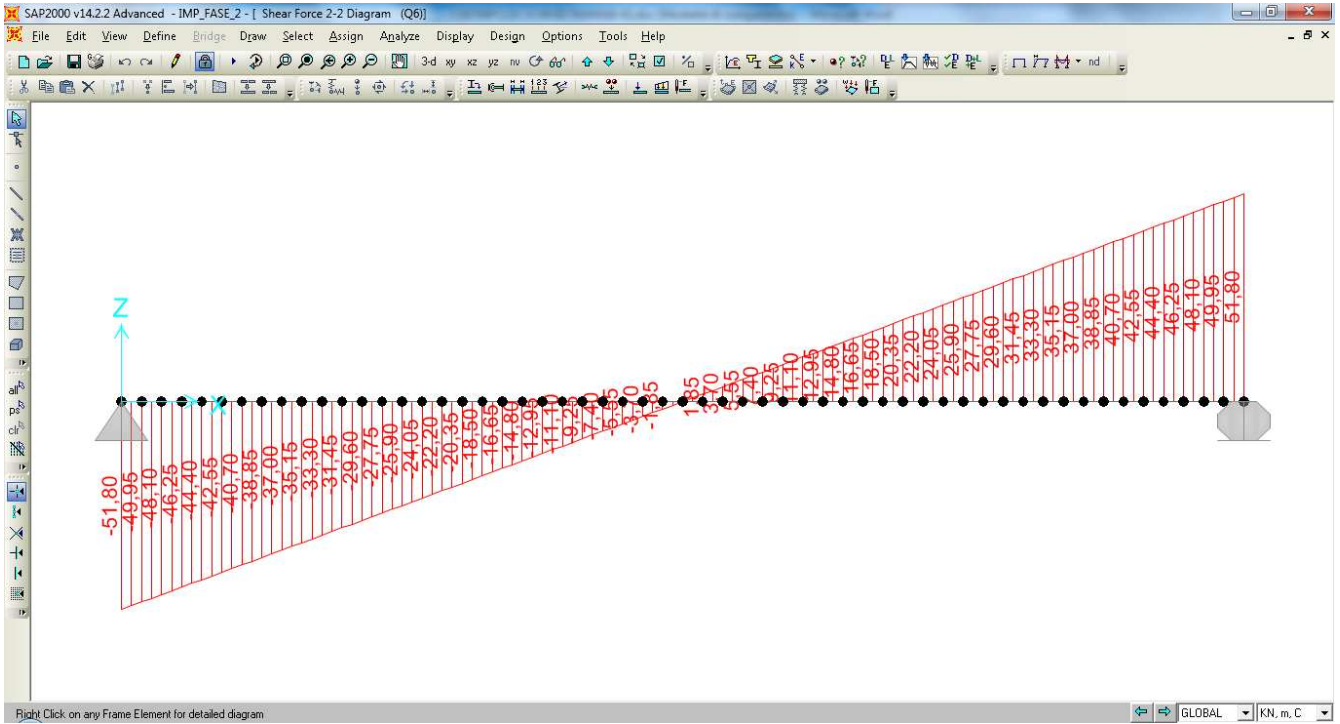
SAP2000 v14.2.2 Advanced - IMP_FASE_2 - [ Shear Force 2-2 Diagram (Q6)]

File Edit View Define Bridge Draw Select Assign Analyze Display Design Options Tools Help

3-d xy xz yz nv

Z

X

-51,80 -49,95 -48,10 -46,25 -44,40 -42,55 -40,70 -38,85 -37,00 -35,15 -33,30 -31,45 -29,60 -27,75 -25,90 -24,05 -22,20 -20,35 -18,50 -16,65 -14,80 -12,95 -11,10 -9,25 -7,40 -5,55 -3,70 -1,85

1,85 3,70 5,55 7,40 9,25 11,10 12,95 14,80 16,65 18,50 20,35 22,20 24,05 25,90 27,75 29,60 31,45 33,30 35,15 37,00 38,85 40,70 42,55 44,40 46,25 48,10 49,95 51,80

Right Click on any Frame Element for detailed diagram

GLOBAL

KN, m, C